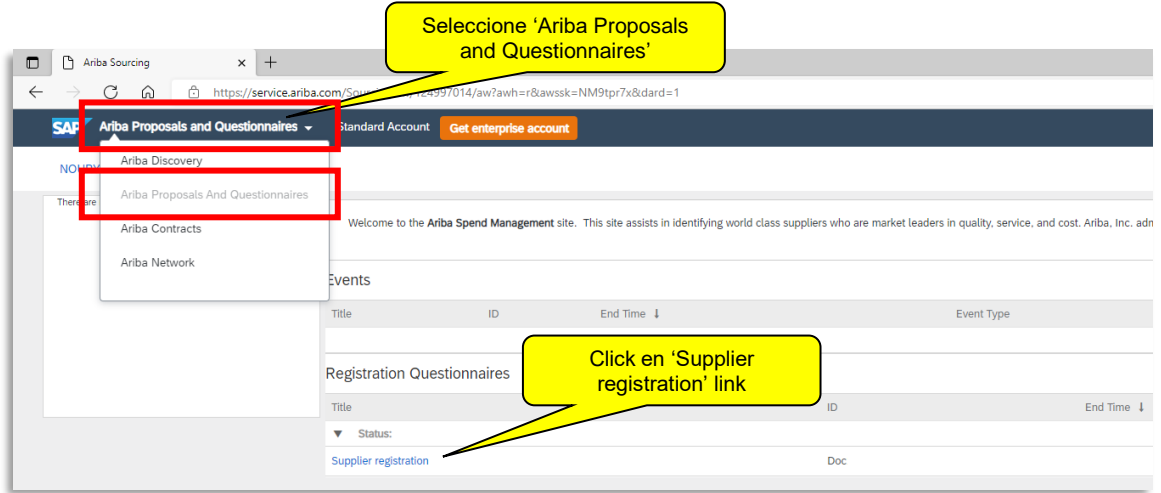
Seleccione 'Ariba Proposals and Questionnaires'

Ariba Sourcing

https://service.ariba.com/Sou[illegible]124997014/aw?awh=r&awssk=NM9tpr7x&dard=1

SAP Ariba Proposals and Questionnaires

Standard Account Get enterprise account

Ariba Discovery

Ariba Proposals And Questionnaires

Ariba Contracts

Ariba Network

NO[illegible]

There are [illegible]

Welcome to the Ariba Spend Management site. This site assists in identifying world class suppliers who are market leaders in quality, service, and cost. Ariba, Inc. adm

Events

| Title | ID | End Time ↓ | Event Type |
|---|---|---|---|

Registration Questionnaires

Click en 'Supplier registration' link

| Title | ID | End Time ↓ |
|---|---|---|
| ▼ Status: | | |
| Supplier registration | Doc | |